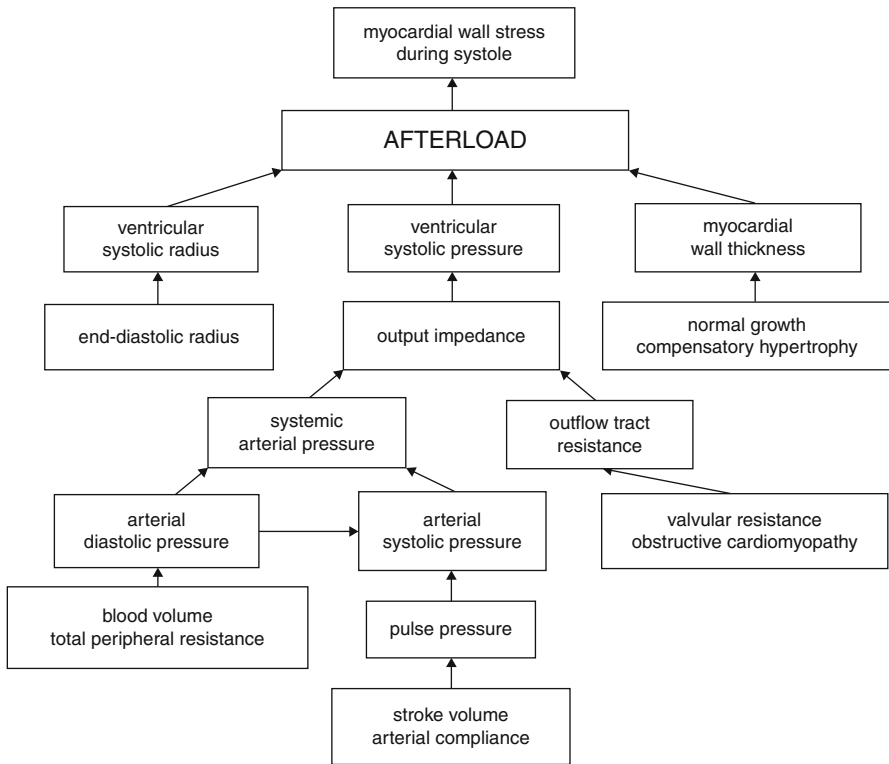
myocardial wall stress during systole

AFTERLOAD

ventricular systolic radius

ventricular systolic pressure

myocardial wall thickness

end-diastolic radius

output impedance

normal growth
compensatory hypertrophy

systemic arterial pressure

outflow tract resistance

arterial diastolic pressure

arterial systolic pressure

valvular resistance
obstructive cardiomyopathy

blood volume
total peripheral resistance

pulse pressure

stroke volume
arterial compliance